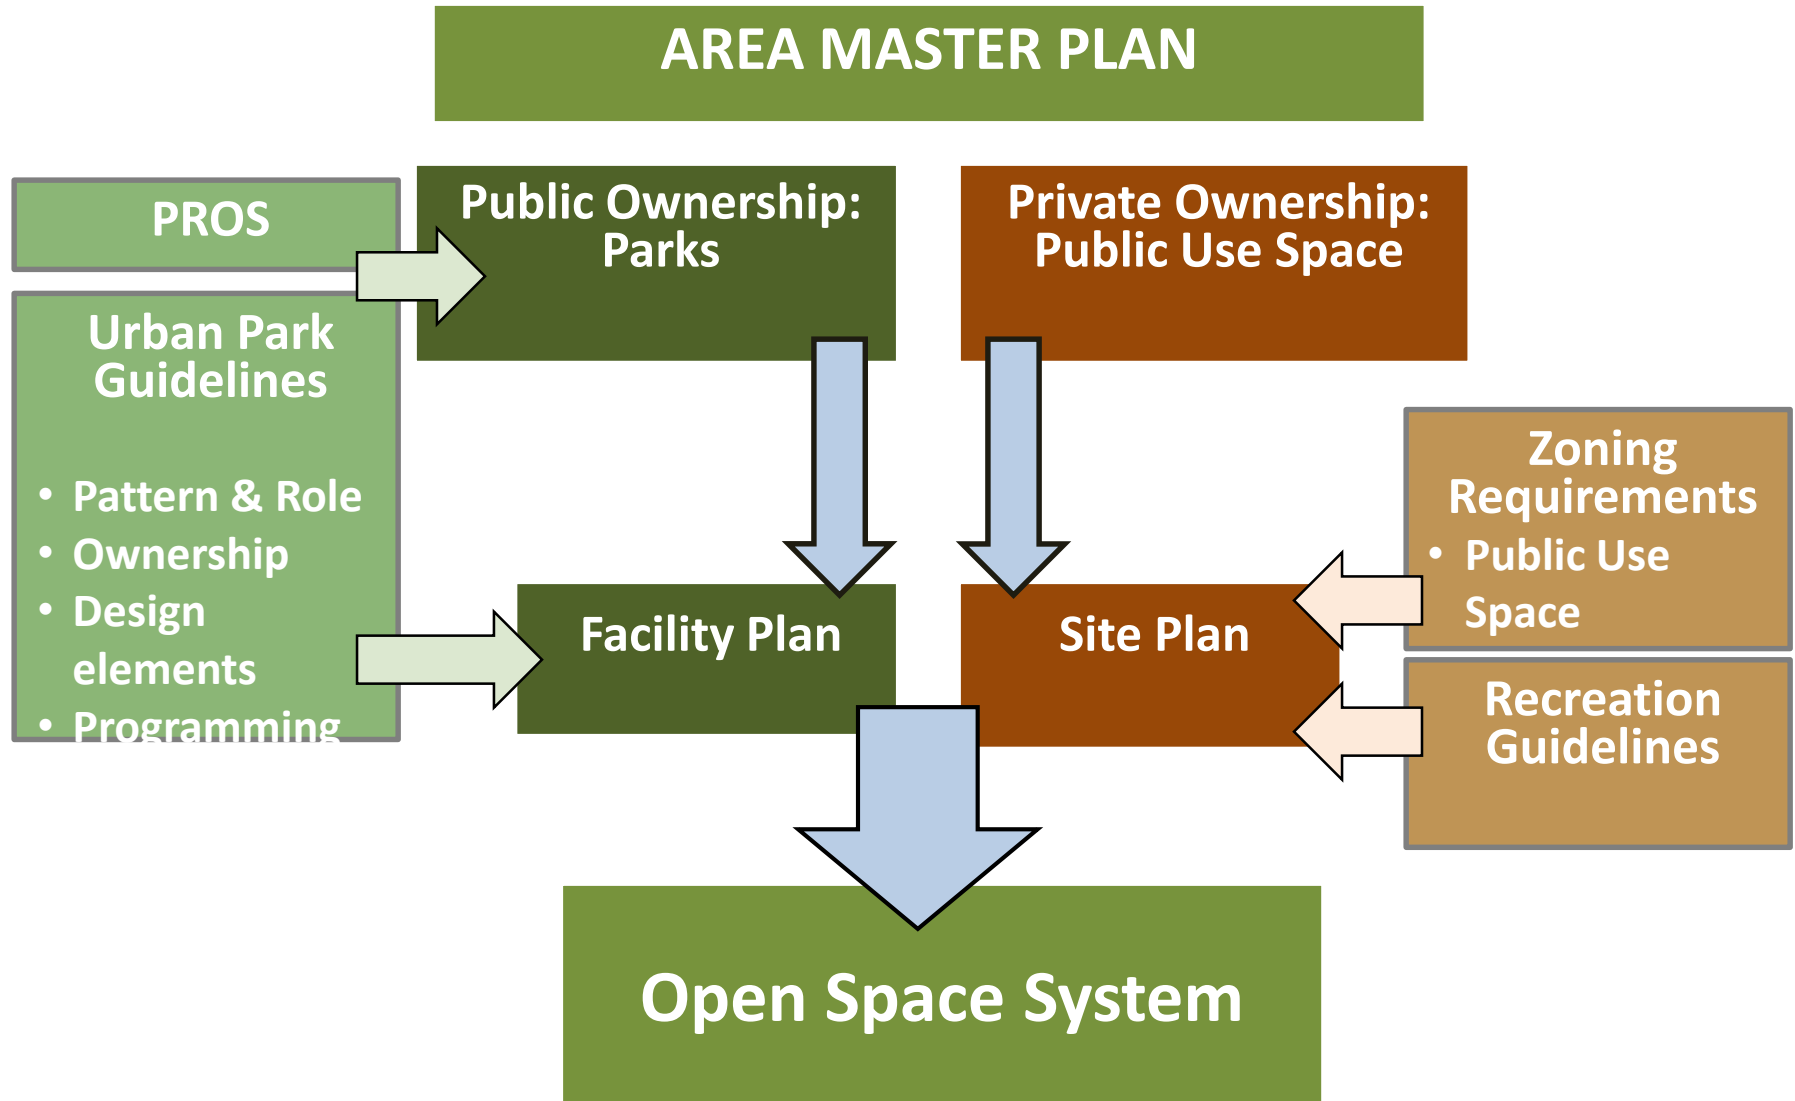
AREA MASTER PLAN

PROS

Urban Park Guidelines

- Pattern & Role
- Ownership
- Design elements
- Programming

Public Ownership: Parks

Private Ownership: Public Use Space

Zoning Requirements

- Public Use Space

Facility Plan

Site Plan

Recreation Guidelines

Open Space System